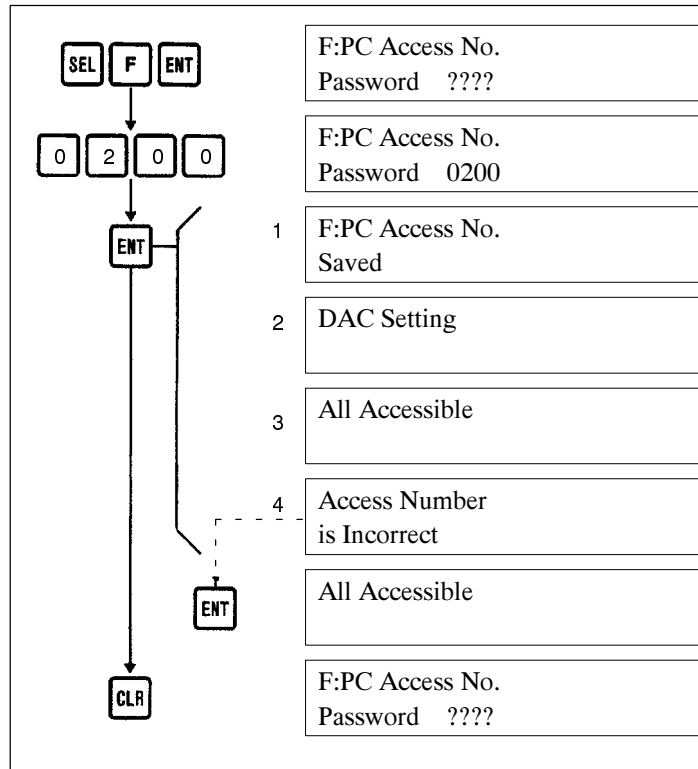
SEL F ENT

F:PC Access No.
Password ????

0 2 0 0

F:PC Access No.
Password 0200

ENT

1 F:PC Access No.
Saved

2 DAC Setting

3 All Accessible

4 Access Number
is Incorrect

ENT

All Accessible

CLR

F:PC Access No.
Password ????